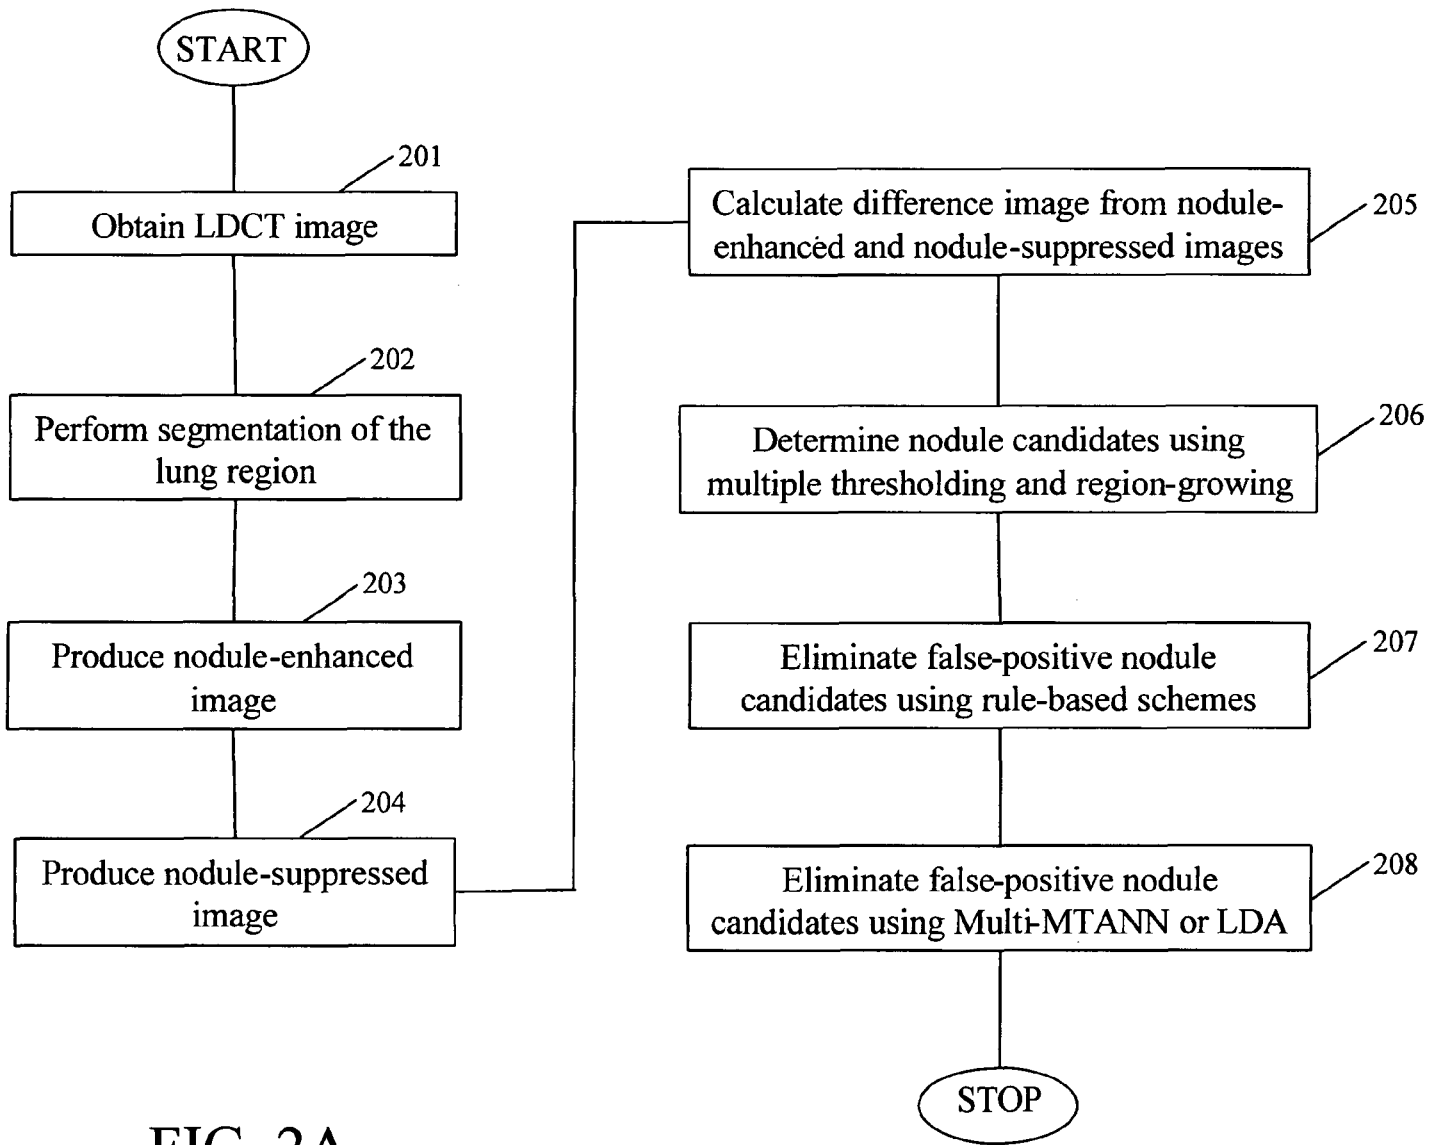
START

201

Obtain LDCT image

202

Perform segmentation of the lung region

203

Produce nodule-enhanced image

204

Produce nodule-suppressed image

Calculate difference image from nodule-enhanced and nodule-suppressed images

205

Determine nodule candidates using multiple thresholding and region-growing

206

Eliminate false-positive nodule candidates using rule-based schemes

207

Eliminate false-positive nodule candidates using Multi-MTANN or LDA

208

STOP

FIG. 2A